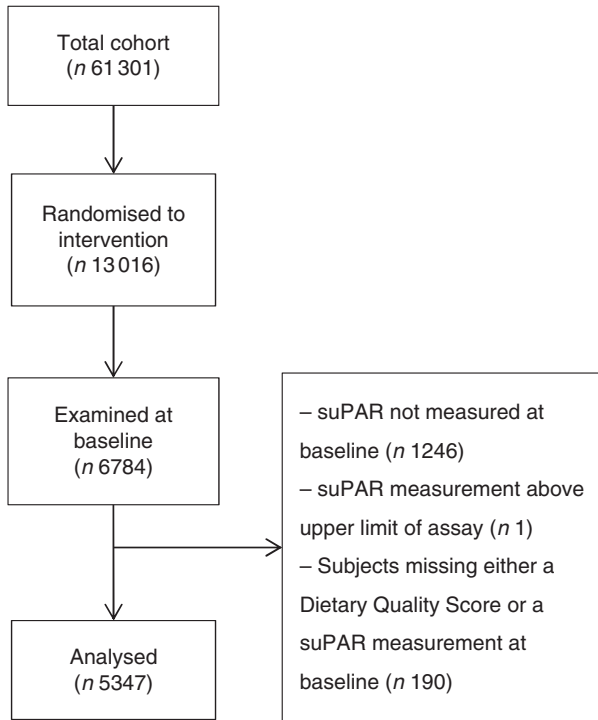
Total cohort
(*n* 61 301)

Randomised to intervention
(*n* 13 016)

Examined at baseline
(*n* 6784)

– suPAR not measured at baseline (*n* 1246)
– suPAR measurement above upper limit of assay (*n* 1)
– Subjects missing either a Dietary Quality Score or a suPAR measurement at baseline (*n* 190)

Analysed
(*n* 5347)